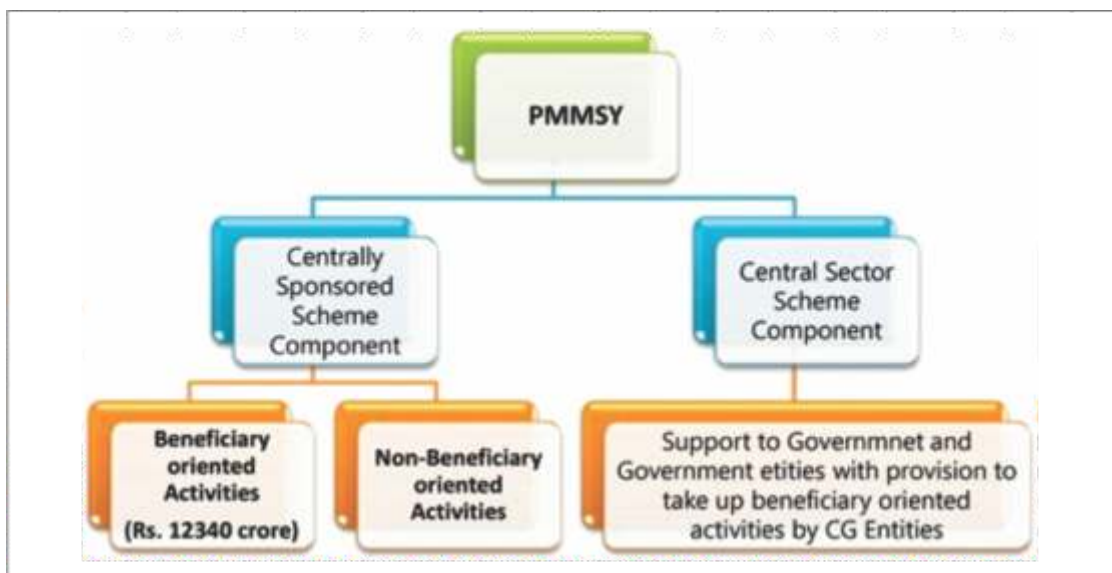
PMMSY

Centrally Sponsored Scheme Component

Central Sector Scheme Component

Beneficiary oriented Activities (Rs. 12340 crore)

Non-Beneficiary oriented Activities

Support to Governmnet and Government etities with provision to take up beneficiary oriented activities by CG Entities